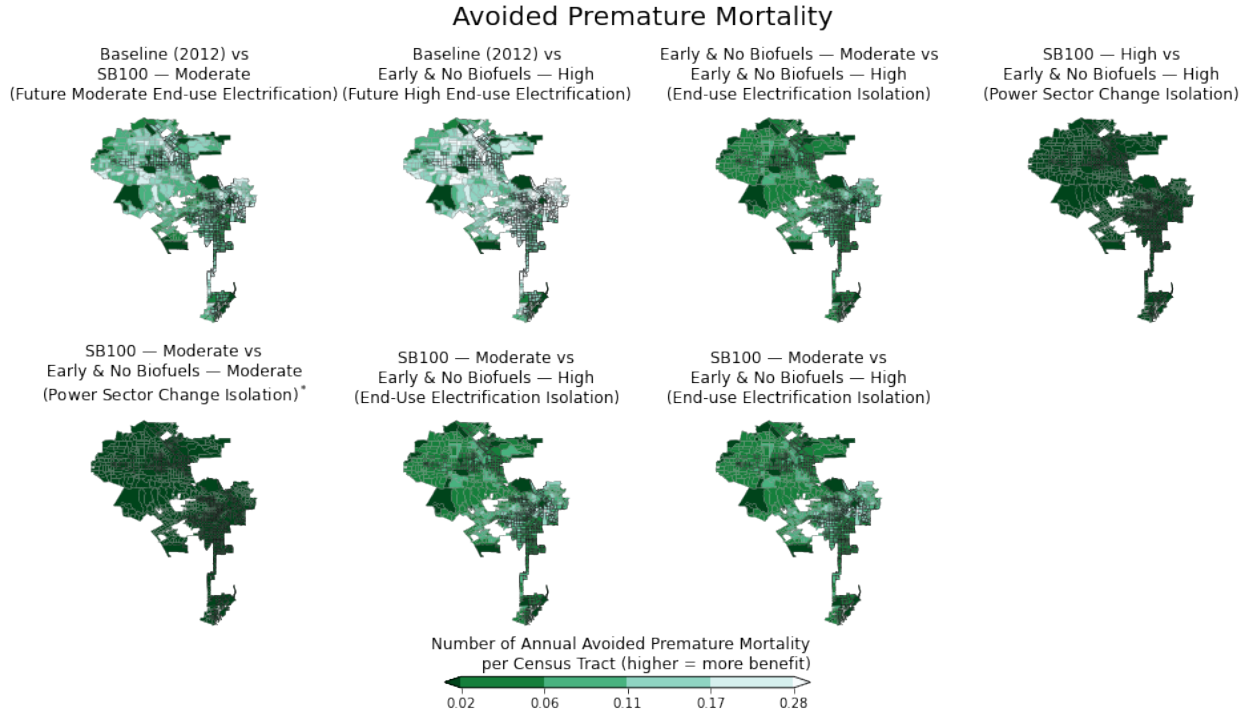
Avoided Premature Mortality

Baseline (2012) vs
SB100 — Moderate
(Future Moderate End-use Electrification)

Baseline (2012) vs
Early & No Biofuels — High
(Future High End-use Electrification)

Early & No Biofuels — Moderate vs
Early & No Biofuels — High
(End-use Electrification Isolation)

SB100 — High vs
Early & No Biofuels — High
(Power Sector Change Isolation)

SB100 — Moderate vs
Early & No Biofuels — Moderate
(Power Sector Change Isolation)*

SB100 — Moderate vs
Early & No Biofuels — High
(End-Use Electrification Isolation)

SB100 — Moderate vs
Early & No Biofuels — High
(End-use Electrification Isolation)

Number of Annual Avoided Premature Mortality
per Census Tract (higher = more benefit)

0.02 0.06 0.11 0.17 0.28